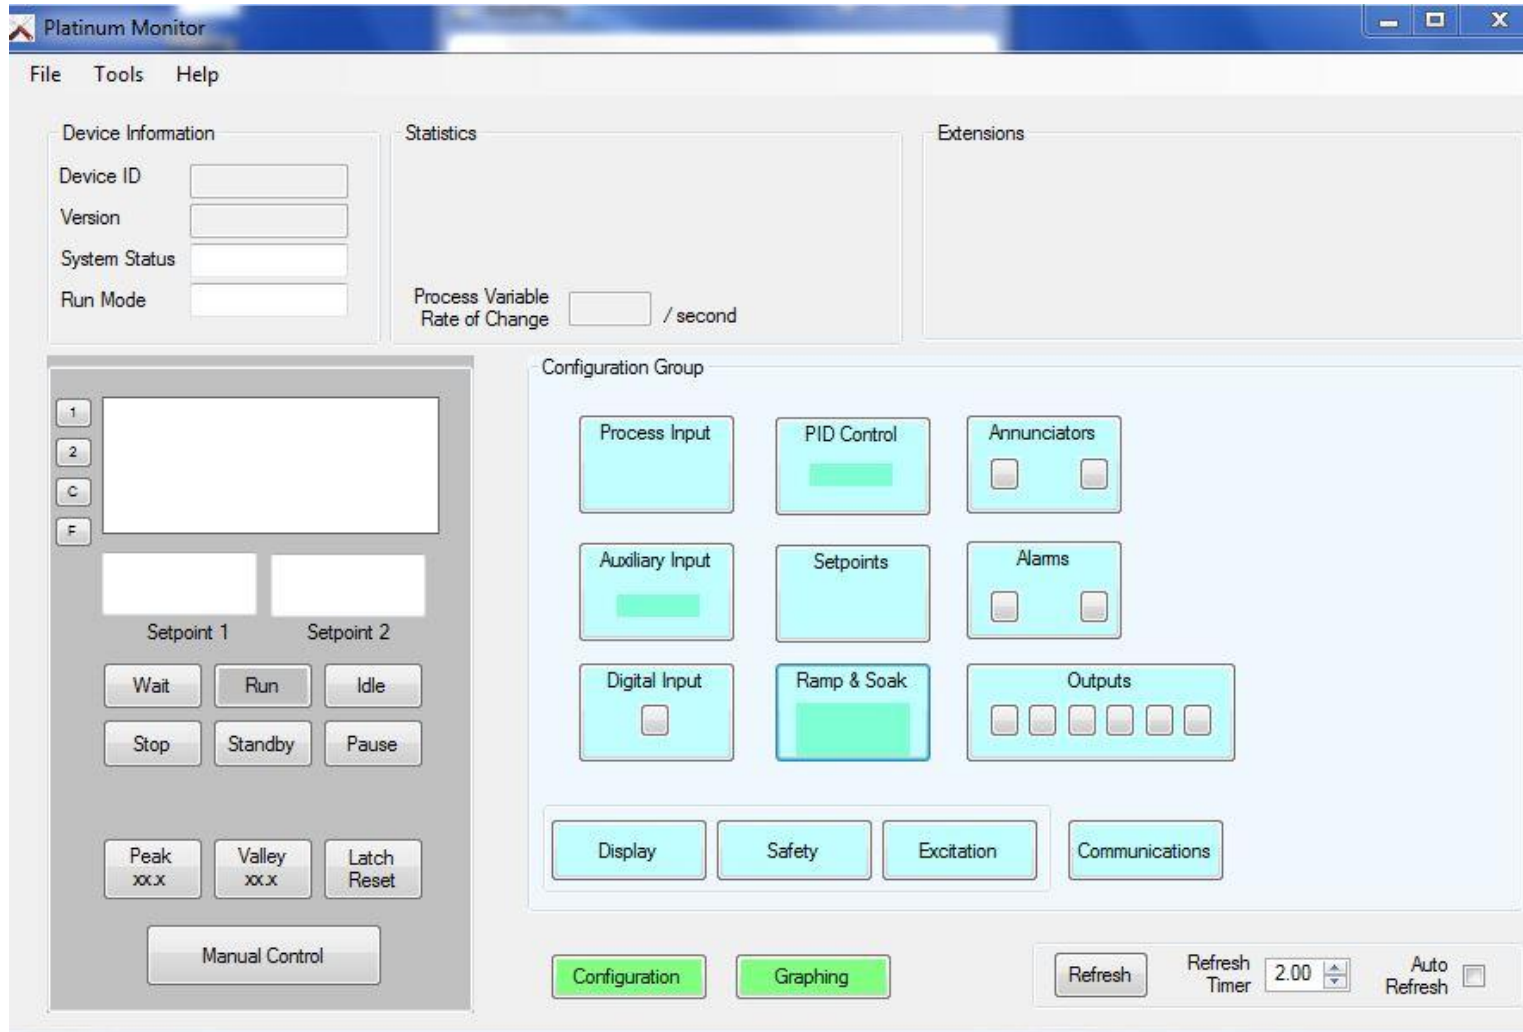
Platinum Monitor

File Tools Help

Device Information

Device ID

Version

System Status

Run Mode

Statistics

Process Variable Rate of Change / second

Extensions

1
2
C
F

Setpoint 1 Setpoint 2

Wait Run Idle

Stop Standby Pause

Peak xx.x Valley xx.x Latch Reset

Manual Control

Configuration Group

Process Input PID Control Annunciators

Auxiliary Input Setpoints Alarms

Digital Input Ramp & Soak Outputs

Display Safety Excitation Communications

Configuration Graphing

Refresh Refresh Timer 2.00 Auto Refresh